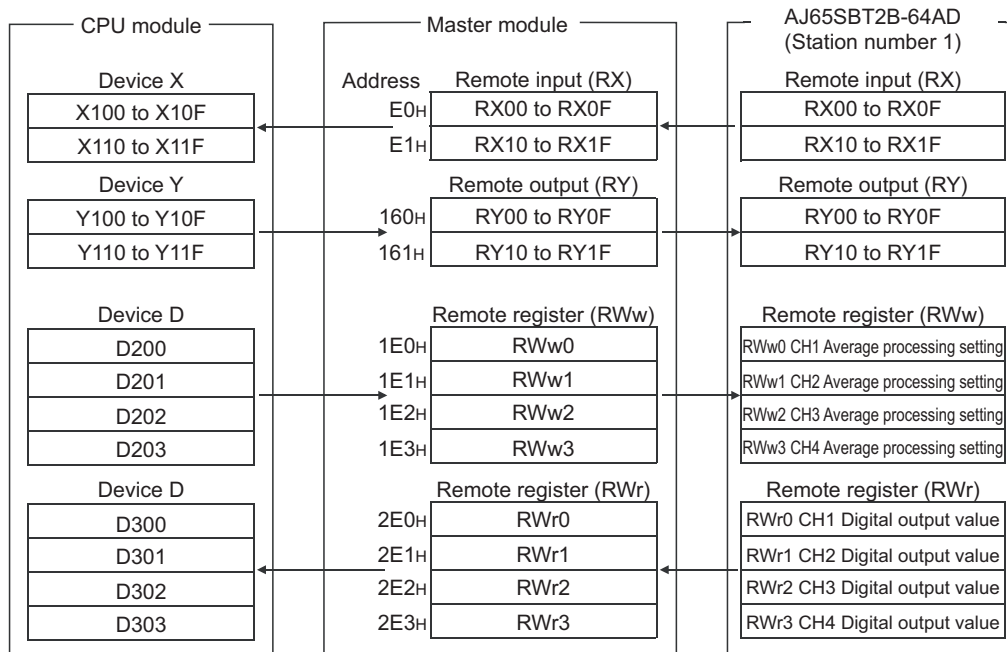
CPU module

Device X

| X100 to X10F |
|---|
| X110 to X11F |

Device Y

| Y100 to Y10F |
|---|
| Y110 to Y11F |

Device D

| D200 |
|---|
| D201 |
| D202 |
| D203 |

Device D

| D300 |
|---|
| D301 |
| D302 |
| D303 |

Master module

| Address | Remote input (RX) |
|---|---|
| E0H | RX00 to RX0F |
| E1H | RX10 to RX1F |

| Address | Remote output (RY) |
|---|---|
| 160H | RY00 to RY0F |
| 161H | RY10 to RY1F |

| Address | Remote register (RWw) |
|---|---|
| 1E0H | RWw0 |
| 1E1H | RWw1 |
| 1E2H | RWw2 |
| 1E3H | RWw3 |

| Address | Remote register (RWr) |
|---|---|
| 2E0H | RWr0 |
| 2E1H | RWr1 |
| 2E2H | RWr2 |
| 2E3H | RWr3 |

AJ65SBT2B-64AD
(Station number 1)

Remote input (RX)

| RX00 to RX0F |
|---|
| RX10 to RX1F |

Remote output (RY)

| RY00 to RY0F |
|---|
| RY10 to RY1F |

Remote register (RWw)

| RWw0 CH1 Average processing setting |
|---|
| RWw1 CH2 Average processing setting |
| RWw2 CH3 Average processing setting |
| RWw3 CH4 Average processing setting |

Remote register (RWr)

| RWr0 CH1 Digital output value |
|---|
| RWr1 CH2 Digital output value |
| RWr2 CH3 Digital output value |
| RWr3 CH4 Digital output value |